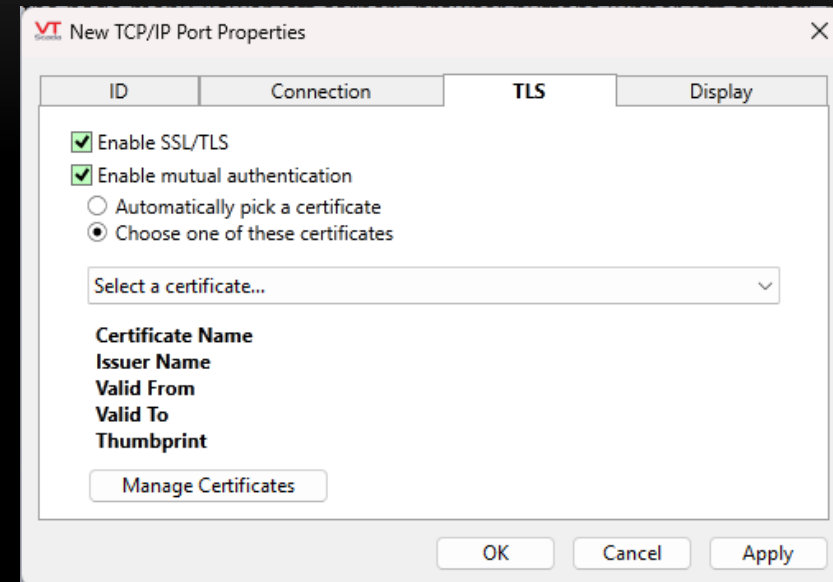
VT New TCP/IP Port Properties ×

ID | Connection | TLS | Display

Enable SSL/TLS
Enable mutual authentication
Automatically pick a certificate
Choose one of these certificates

Select a certificate...

Certificate Name
Issuer Name
Valid From
Valid To
Thumbprint

Manage Certificates

OK Cancel Apply